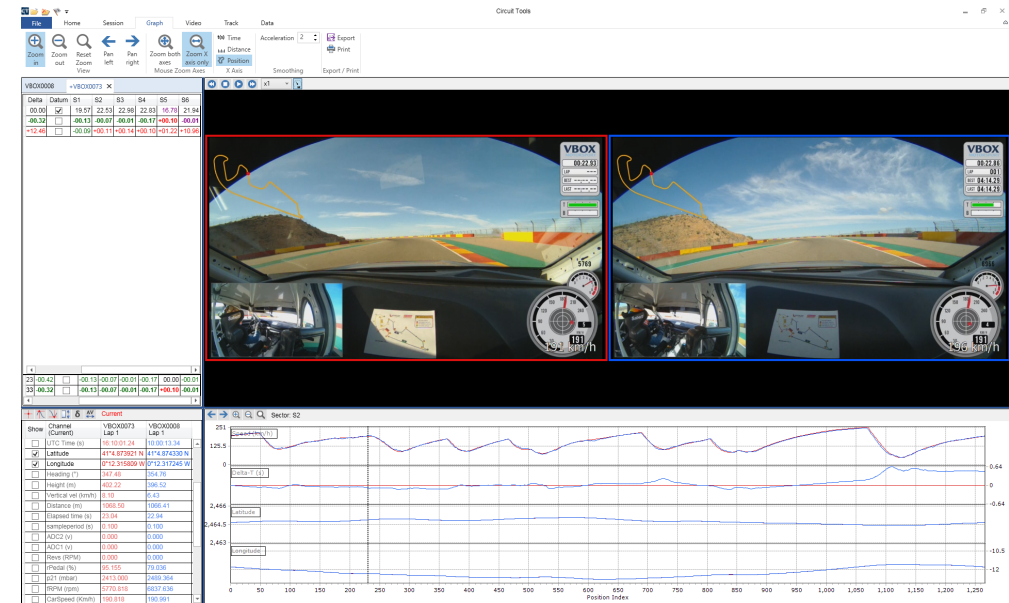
Circuit Tools

File Home Session Graph Video Track Data

Zoom in Zoom out Reset Zoom Pan left Pan right
View
Zoom both axes Zoom X axis only
Mouse Zoom Axes
Time Distance Position
X Axis
Acceleration 2
Smoothing
Export Print
Export / Print

VBOX0008 +VBOX0073 ×

| Delta | Datum | S1 | S2 | S3 | S4 | S5 | S6 |
|---|---|---|---|---|---|---|---|
| 00.00 | ☑ | 19.57 | 22.53 | 22.98 | 22.83 | 16.78 | 21.94 |
| -00.32 | ☐ | -00.13 | -00.07 | -00.01 | -00.17 | +00.10 | -00.01 |
| +12.46 | ☐ | -00.09 | +00.11 | +00.14 | +00.10 | +01.22 | +10.96 |

| 23 | -00.42 | ☐ | -00.13 | -00.07 | -00.07 | -00.17 | 00.00 | -00.01 |
|---|---|---|---|---|---|---|---|---|
| 33 | -00.32 | ☐ | -00.13 | -00.07 | -00.01 | -00.17 | +00.10 | -00.01 |

x1

VBOX 00:22.93 LAP BEST LAST
5769
191
131 km/h

VBOX 00:22.86 LAP 001 BEST 04:14.29 LAST 04:14.29
191
136 km/h

Current

| Show | Channel (Current) | VBOX0073 Lap 1 | VBOX0008 Lap 1 |
|---|---|---|---|
| ☐ | UTC Time (s) | 16:10:01.24 | 10:00:13.34 |
| ☑ | Latitude | 41°4.873921 N | 41°4.874330 N |
| ☑ | Longitude | 0°12.315809 W | 0°12.317245 W |
| ☐ | Heading (°) | 347.48 | 354.76 |
| ☐ | Height (m) | 402.22 | 396.52 |
| ☐ | Vertical vel (km/h) | 8.10 | 6.43 |
| ☐ | Distance (m) | 1068.50 | 1066.41 |
| ☐ | Elapsed time (s) | 23.04 | 22.94 |
| ☐ | sampleperiod (s) | 0.100 | 0.100 |
| ☐ | ADC2 (v) | 0.000 | 0.000 |
| ☐ | ADC1 (v) | 0.000 | 0.000 |
| ☐ | Revs (RPM) | 0.000 | 0.000 |
| ☐ | rPedal (%) | 95.155 | 79.036 |
| ☐ | p21 (mbar) | 2413.000 | 2489.364 |
| ☐ | fRPM (rpm) | 5770.818 | 6637.636 |
| ☐ | CarSpeed (Km/h) | 190.818 | 190.991 |

Sector: S2

251
125.5
0
Speed (km/h)
Delta-T (s)
0.64
0
-0.64
2,466
2,464.5
2,463
Latitude
Longitude
-10.5
-12
0 50 100 150 200 250 300 350 400 450 500 550 600 650 700 750 800 850 900 950 1,000 1,050 1,100 1,150 1,200 1,250
Position Index